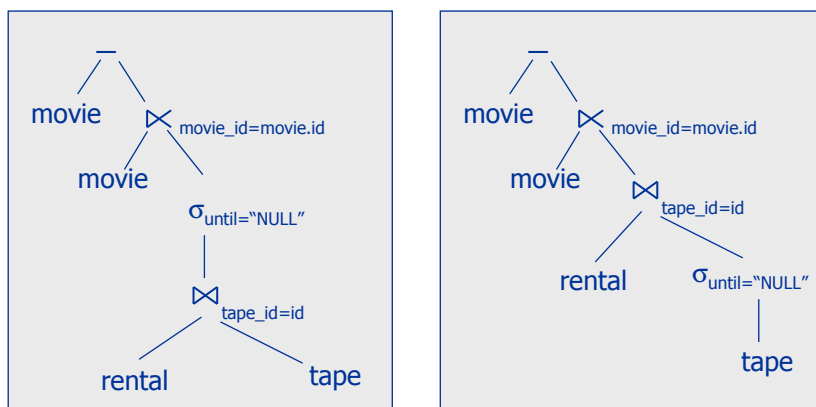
$-$

movie

$\bowtie_{movie\_id=movie.id}$

movie

$\sigma_{until=\text{“NULL”}}$

$\bowtie_{tape\_id=id}$

rental

tape

$-$

movie

$\bowtie_{movie\_id=movie.id}$

movie

$\bowtie_{tape\_id=id}$

rental

$\sigma_{until=\text{“NULL”}}$

tape